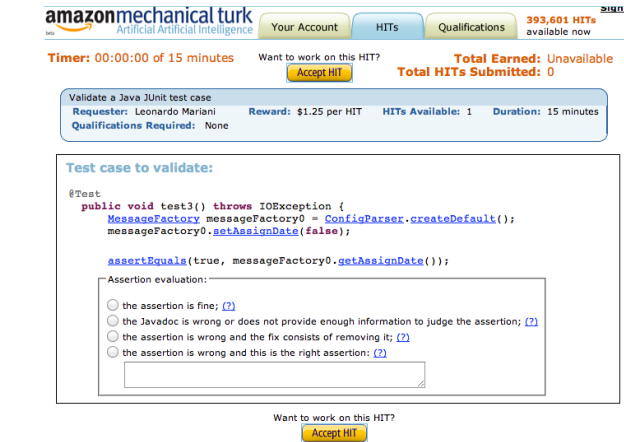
amazonmechanical turk
beta
Artificial Artificial Intelligence

Your Account | HITs | Qualifications | 393,601 HITs available now

Sign

Timer: 00:00:00 of 15 minutes

Want to work on this HIT?
Accept HIT

Total Earned: Unavailable
Total HITs Submitted: 0

Validate a Java JUnit test case
Requester: Leonardo Mariani Reward: $1.25 per HIT HITs Available: 1 Duration: 15 minutes
Qualifications Required: None

Test case to validate:

@Test
public void test3() throws IOException {
MessageFactory messageFactory0 = ConfigParser.createDefault();
messageFactory0.setAssignDate(false);

assertEquals(true, messageFactory0.getAssignDate());

Assertion evaluation:

the assertion is fine; (?)
the Javadoc is wrong or does not provide enough information to judge the assertion; (?)
the assertion is wrong and the fix consists of removing it; (?)
the assertion is wrong and this is the right assertion: (?)

Want to work on this HIT?
Accept HIT